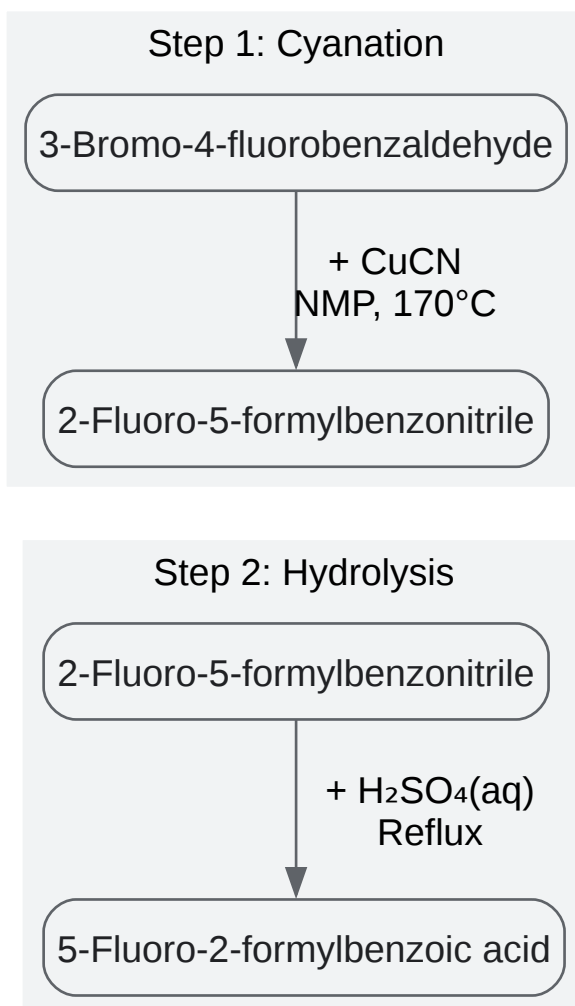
Step 1: Cyanation

3-Bromo-4-fluorobenzaldehyde

+ CuCN
NMP, 170°C

2-Fluoro-5-formylbenzonitrile

Step 2: Hydrolysis

2-Fluoro-5-formylbenzonitrile

+ $H_2SO_4$(aq)
Reflux

5-Fluoro-2-formylbenzoic acid